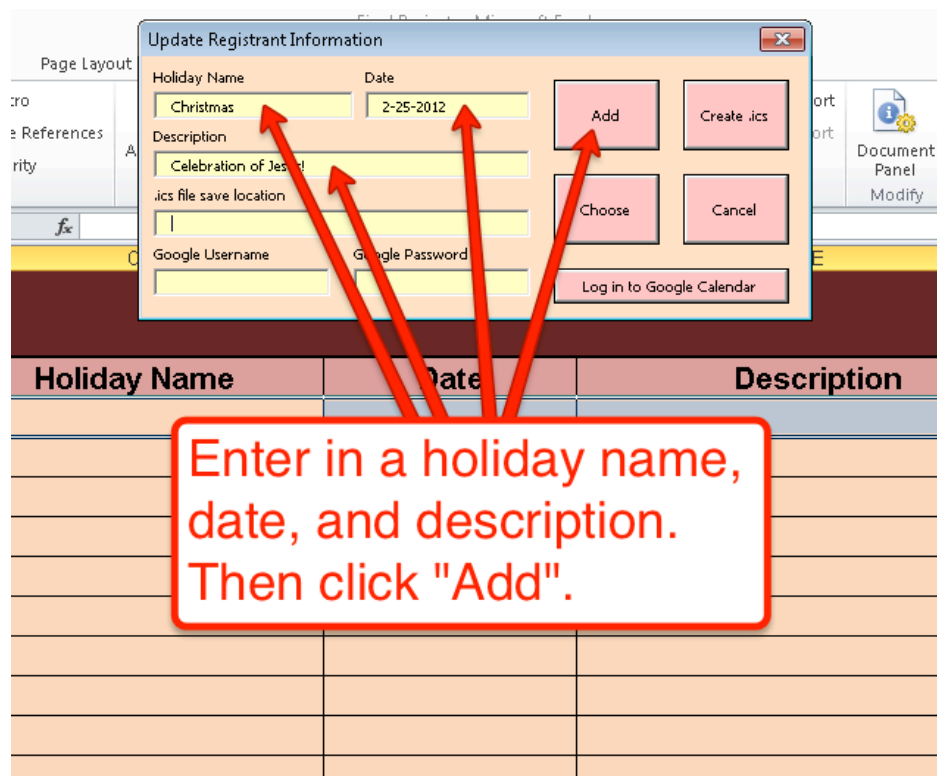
Page Layout

cro
e References
rity

A

fx

Update Registrant Information

Holiday Name
Christmas

Date
2-25-2012

Description
Celebration of Jes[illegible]

.ics file save location

Google Username

G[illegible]gle Password

Add

Create .ics

Choose

Cancel

Log in to Google Calendar

ort
ort

Document Panel
Modify

Holiday Name | Date | Description

Enter in a holiday name, date, and description. Then click "Add".